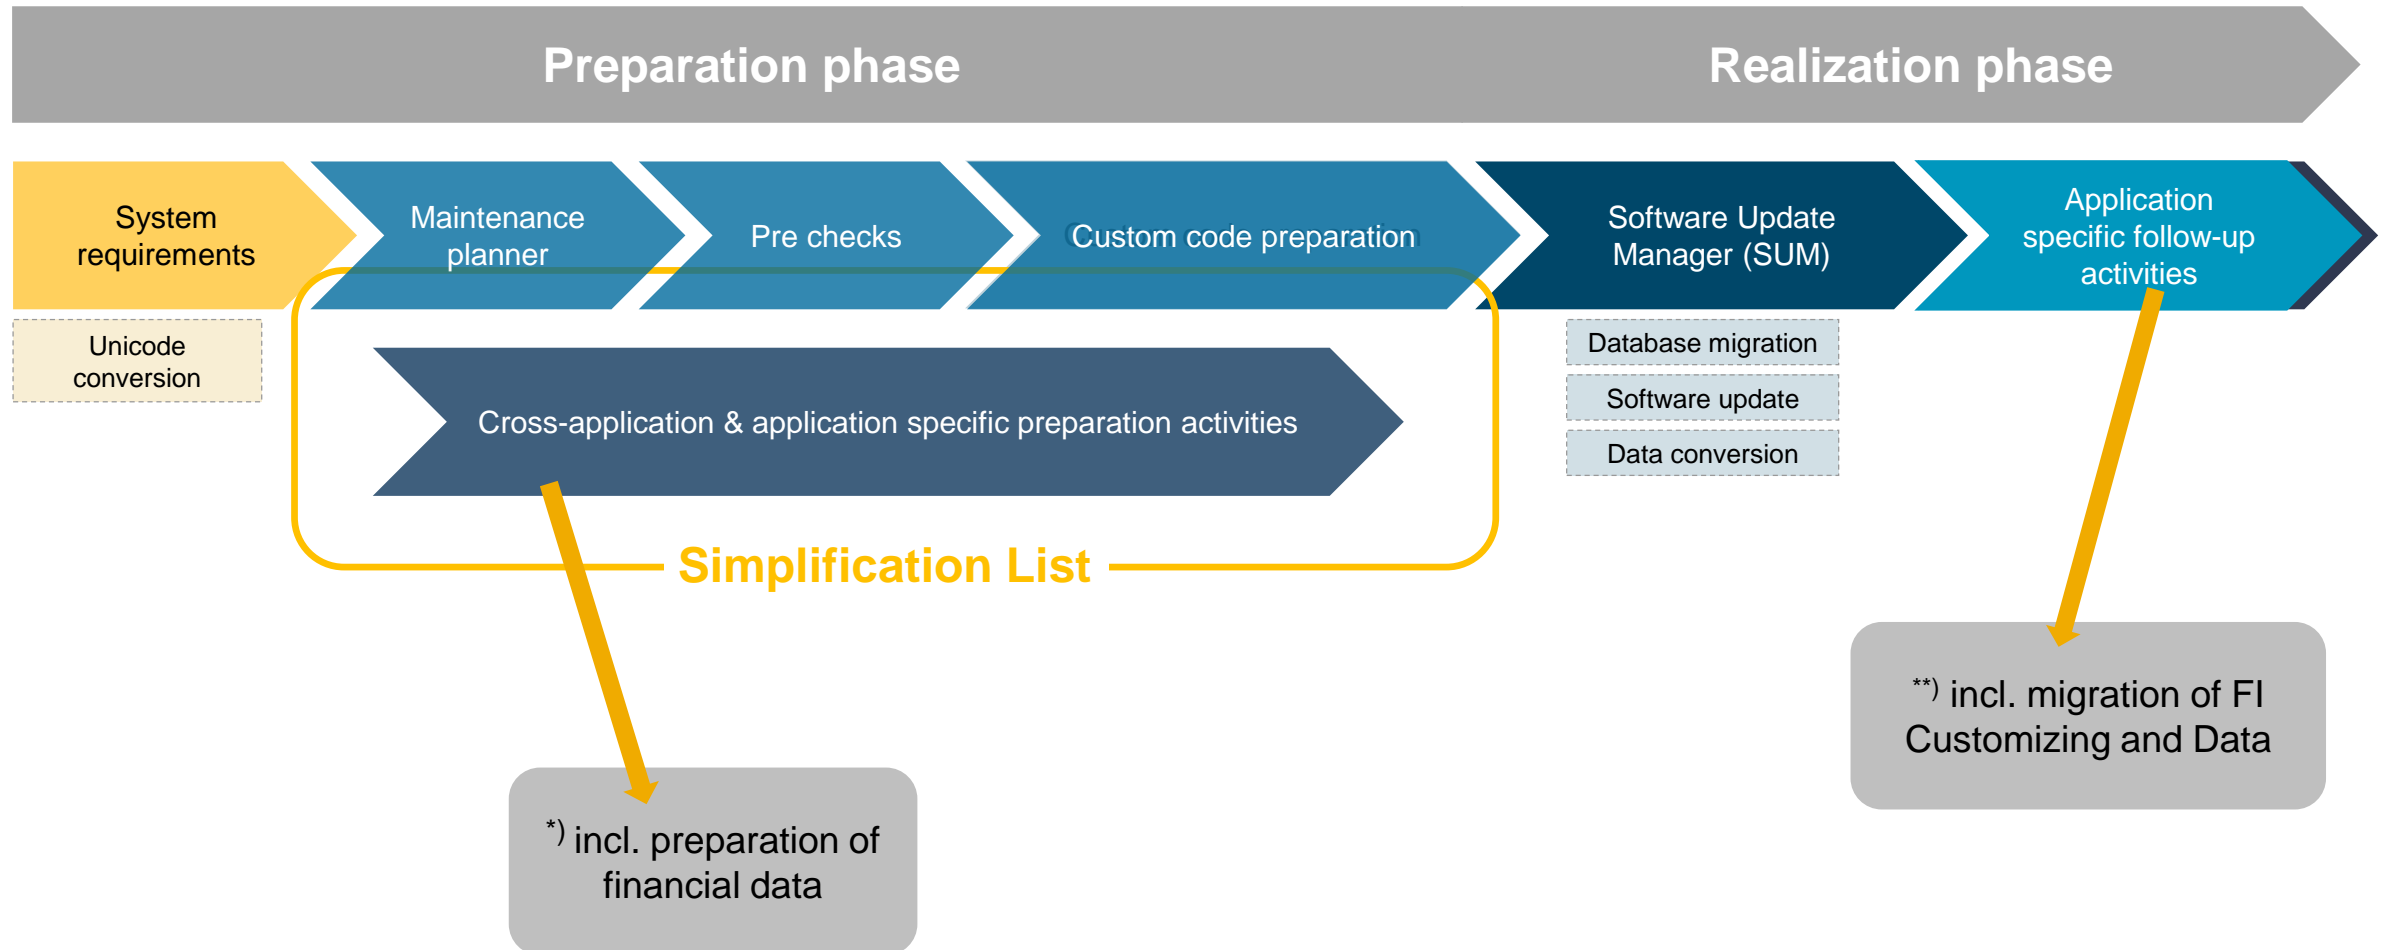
Preparation phase

Realization phase

System requirements

Maintenance planner

Pre checks

Custom code preparation

Software Update Manager (SUM)

Application specific follow-up activities

Unicode conversion

Cross-application & application specific preparation activities

Database migration

Software update

Data conversion

Simplification List

$^{**)}$ incl. migration of FI Customizing and Data

$^{*)}$ incl. preparation of financial data